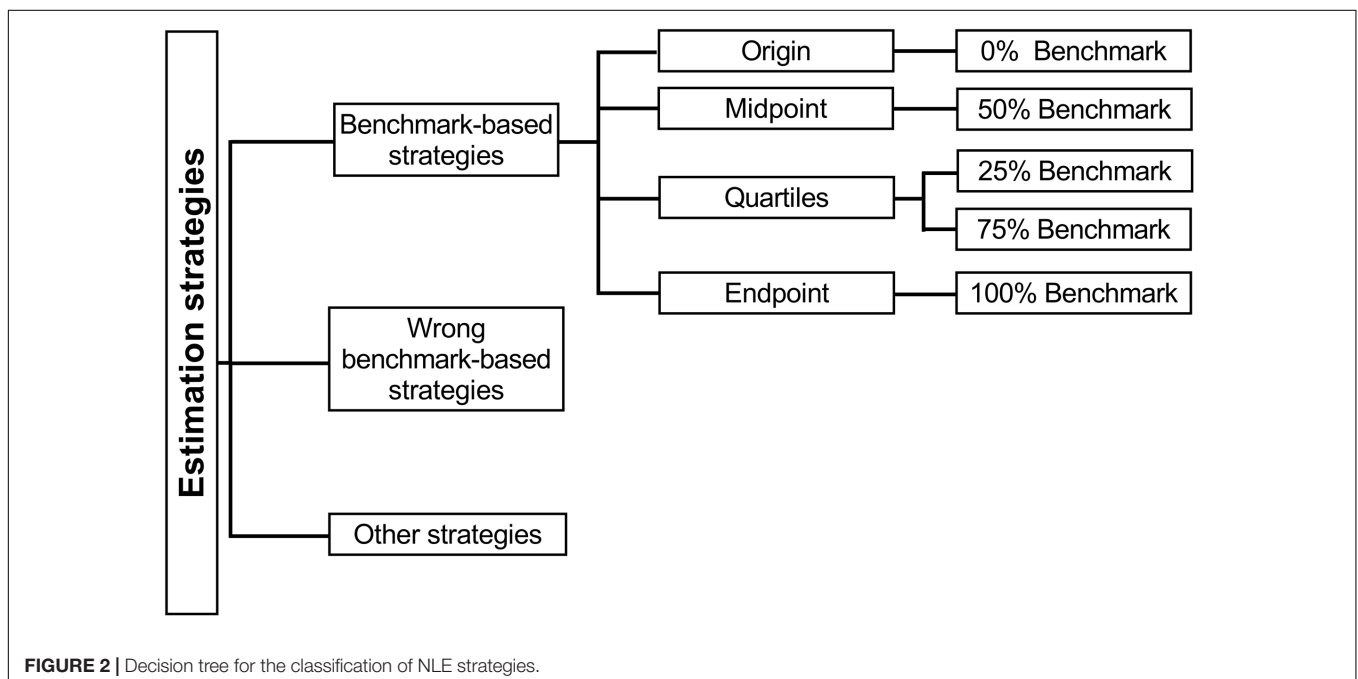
Estimation strategies

Benchmark-based strategies

Origin

0% Benchmark

Midpoint

50% Benchmark

Quartiles

25% Benchmark

75% Benchmark

Endpoint

100% Benchmark

Wrong benchmark-based strategies

Other strategies

FIGURE 2 | Decision tree for the classification of NLE strategies.